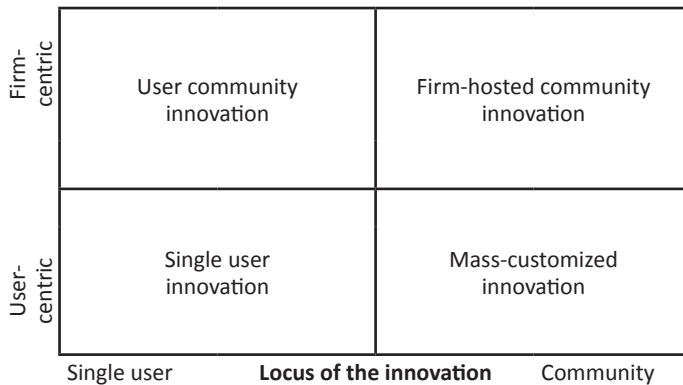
Firm-centric

User-centric

| User community innovation | Firm-hosted community innovation |
|---|---|
| Single user innovation | Mass-customized innovation |

Single user **Locus of the innovation** Community